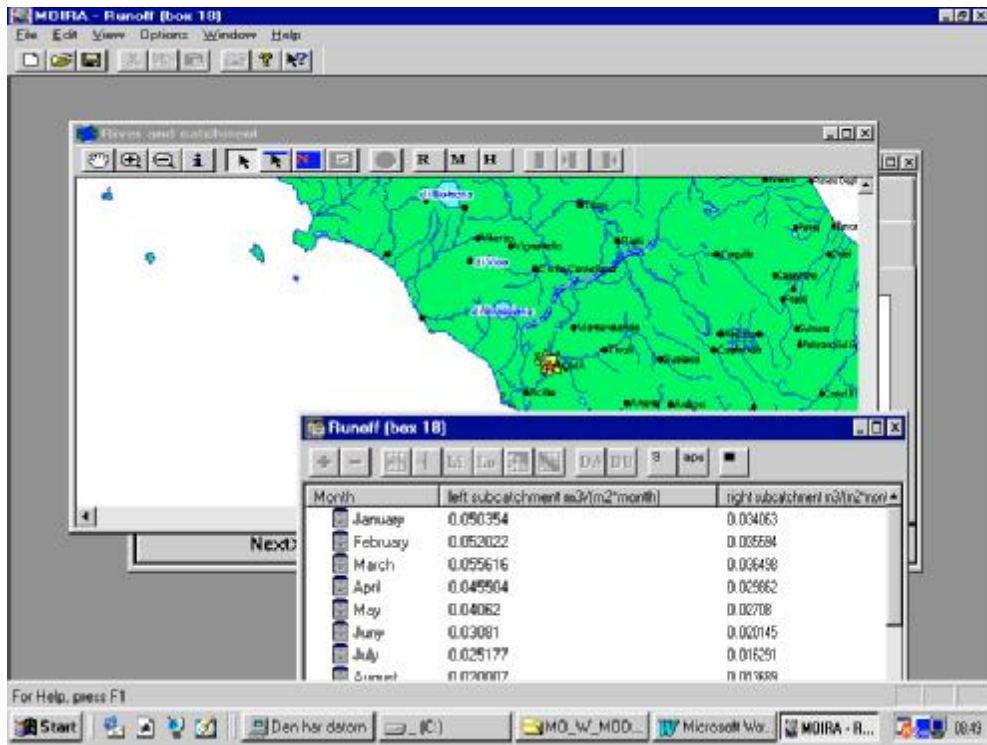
MOIRA - Runoff (box 18)
File Edit View Options Window Help

River and catchment

R M H

Next

Runoff (box 18)

D/A D/U aps

| Month | left subcatchment m3/(m2*month) | right subcatchment m3/(m2*mon |
|---|---|---|
| January | 0.050354 | 0.034063 |
| February | 0.052022 | 0.035594 |
| March | 0.055616 | 0.036498 |
| April | 0.045904 | 0.029662 |
| May | 0.04062 | 0.02708 |
| June | 0.03081 | 0.020145 |
| July | 0.025177 | 0.016291 |
| August | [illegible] | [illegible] |

For Help, press F1

Start | Den har datorn | (C:) | MO_W_MOD... | Microsoft Wor... | MOIRA - R... | 08:49